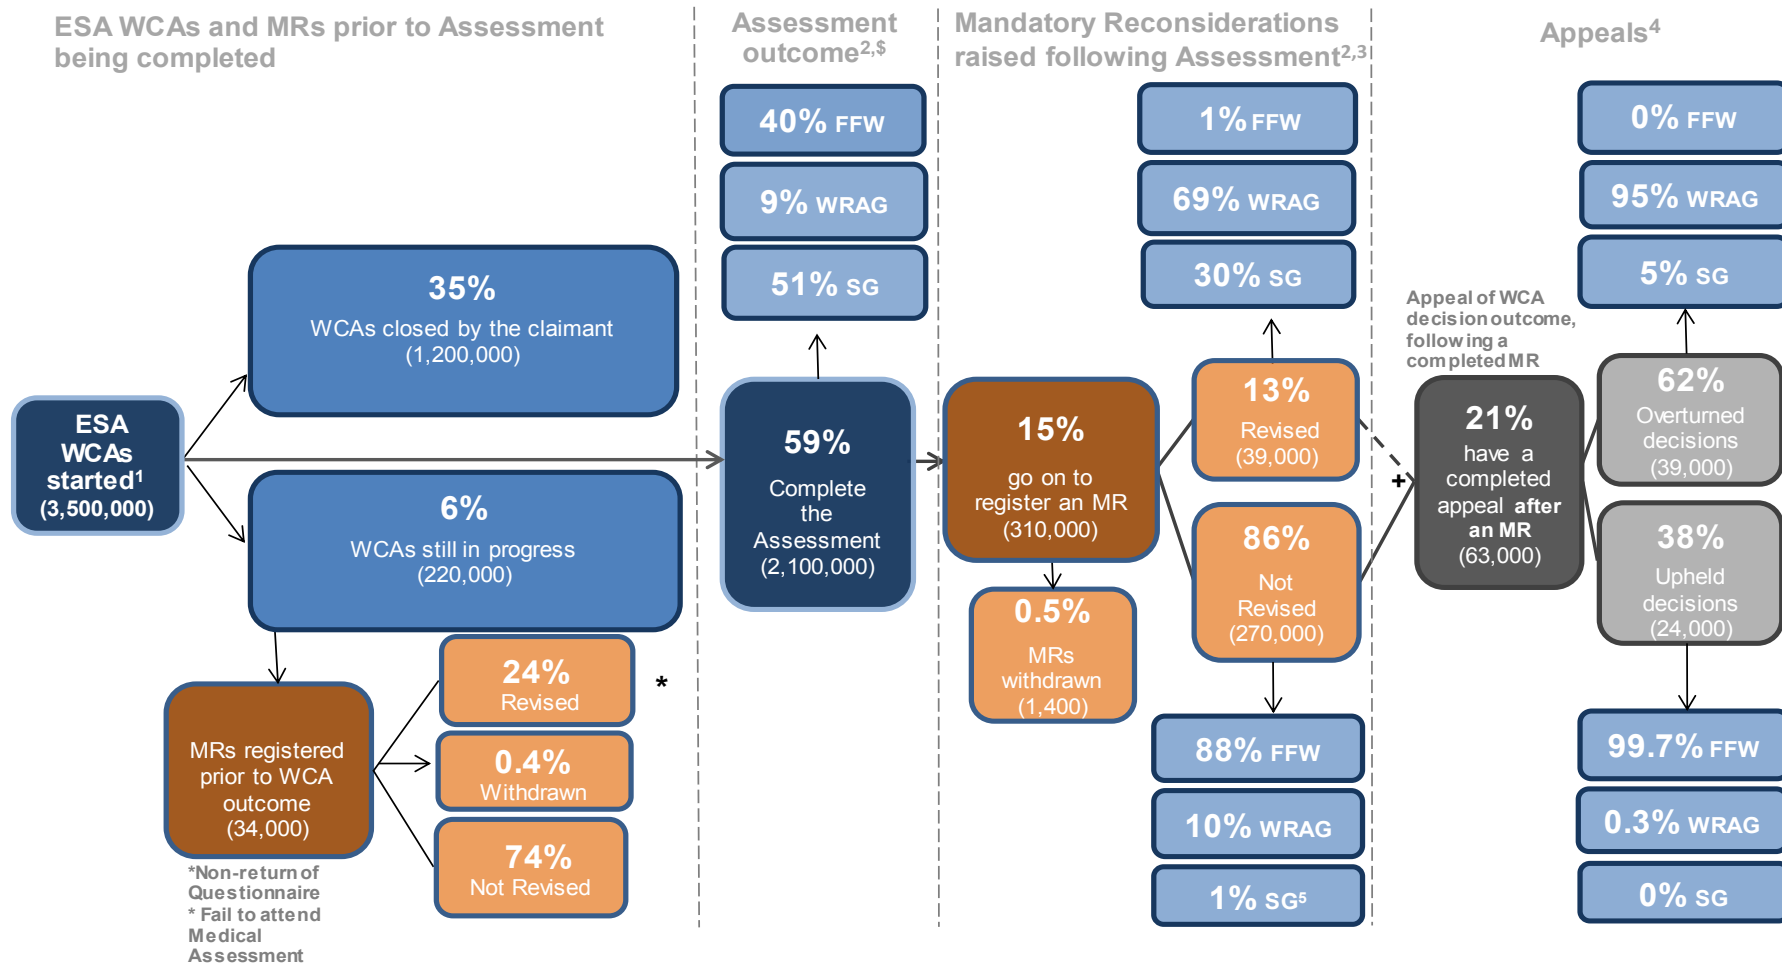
ESA WCAs and MRs prior to Assessment being completed

Assessment outcome$^{2,\$}$

Mandatory Reconsiderations raised following Assessment$^{2,3}$

Appeals$^4$

40% FFW

9% WRAG

51% SG

1% FFW

69% WRAG

30% SG

0% FFW

95% WRAG

5% SG

35%
WCAs closed by the claimant
(1,200,000)

ESA WCAs started$^1$
(3,500,000)

6%
WCAs still in progress
(220,000)

59%
Complete the Assessment
(2,100,000)

15%
go on to register an MR
(310,000)

13%
Revised
(39,000)

Appeal of WCA decision outcome, following a completed MR

21%
have a completed appeal after an MR
(63,000)

62%
Overturned decisions
(39,000)

38%
Upheld decisions
(24,000)

0.5%
MRs withdrawn
(1,400)

86%
Not Revised
(270,000)

MRs registered prior to WCA outcome
(34,000)

24%
Revised

*

0.4%
Withdrawn

74%
Not Revised

*Non-return of Questionnaire
* Fail to attend Medical Assessment

88% FFW

10% WRAG

1% SG$^5$

99.7% FFW

0.3% WRAG

0% SG